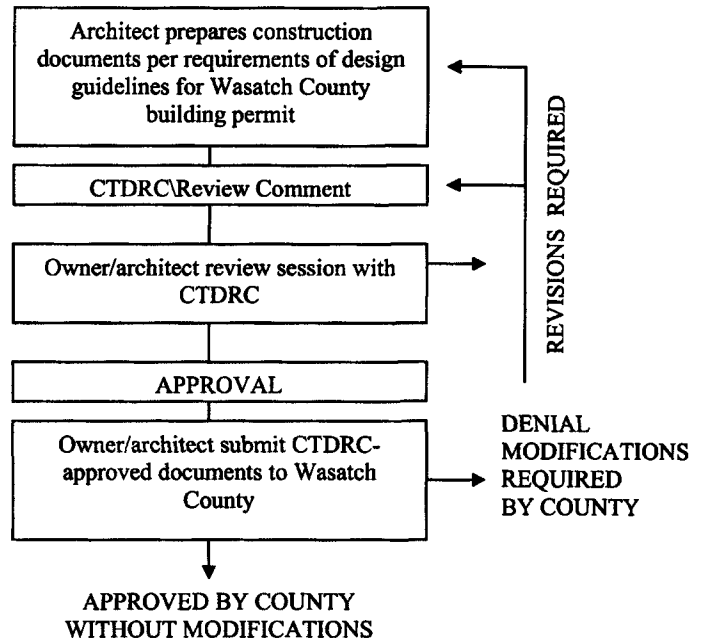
Architect prepares construction documents per requirements of design guidelines for Wasatch County building permit

CTDRC\Review Comment

Owner/architect review session with CTDRC

REVISIONS REQUIRED

APPROVAL

Owner/architect submit CTDRC-approved documents to Wasatch County

DENIAL
MODIFICATIONS
REQUIRED
BY COUNTY

APPROVED BY COUNTY
WITHOUT MODIFICATIONS